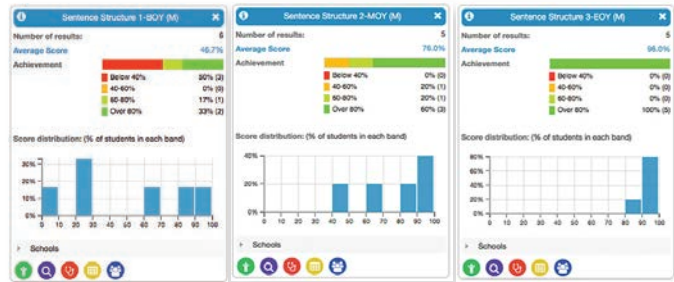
Sentence Structure 1-BOY (M)

Number of results: 6

Average Score 46.7%

Achievement

Below 40% 50% (3)
40-60% 0% (0)
60-80% 17% (1)
Over 80% 33% (2)

Score distribution: (% of students in each band)

30%
20%
10%
0%

0 10 20 30 40 50 60 70 80 90 100

Schools

Sentence Structure 2-MOY (M)

Number of results: 5

Average Score 76.0%

Achievement

Below 40% 0% (0)
40-60% 20% (1)
60-80% 20% (1)
Over 80% 60% (3)

Score distribution: (% of students in each band)

40%
20%
0%

0 10 20 30 40 50 60 70 80 90 100

Schools

Sentence Structure 3-EOY (M)

Number of results: 5

Average Score 96.0%

Achievement

Below 40% 0% (0)
40-60% 0% (0)
60-80% 0% (0)
Over 80% 100% (5)

Score distribution: (% of students in each band)

80%
60%
40%
20%
0%

0 10 20 30 40 50 60 70 80 90 100

Schools